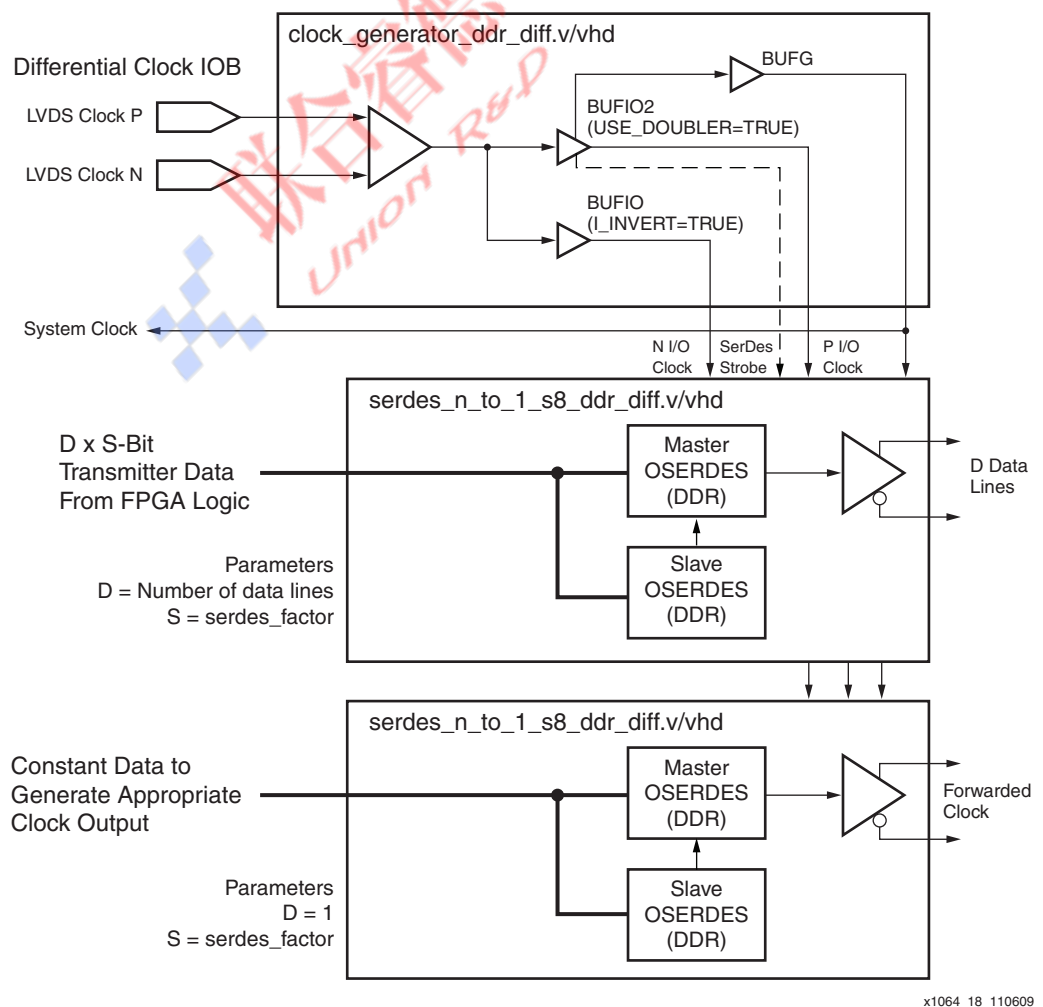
clock_generator_ddr_diff.v/vhd

Differential Clock IOB

LVDS Clock P

LVDS Clock N

BUFG

BUFIO2
(USE_DOUBLER=TRUE)

BUFIO
(I_INVERT=TRUE)

联合睿微 Union R&D

System Clock

N I/O Clock

SerDes Strobe

P I/O Clock

serdes_n_to_1_s8_ddr_diff.v/vhd

D x S-Bit Transmitter Data From FPGA Logic

Master OSERDES (DDR)

Slave OSERDES (DDR)

D Data Lines

Parameters
D = Number of data lines
S = serdes_factor

serdes_n_to_1_s8_ddr_diff.v/vhd

Constant Data to Generate Appropriate Clock Output

Master OSERDES (DDR)

Slave OSERDES (DDR)

Forwarded Clock

Parameters
D = 1
S = serdes_factor

x1064_18_110609